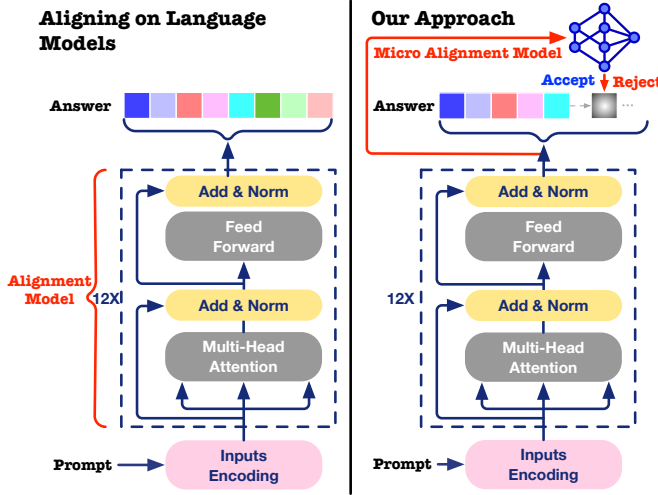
Aligning on Language Models

Answer

Add & Norm

Feed Forward

Alignment Model

12X

Add & Norm

Multi-Head Attention

Prompt

Inputs Encoding

Our Approach

Micro Alignment Model

Accept

Reject

Answer

Add & Norm

Feed Forward

12X

Add & Norm

Multi-Head Attention

Prompt

Inputs Encoding